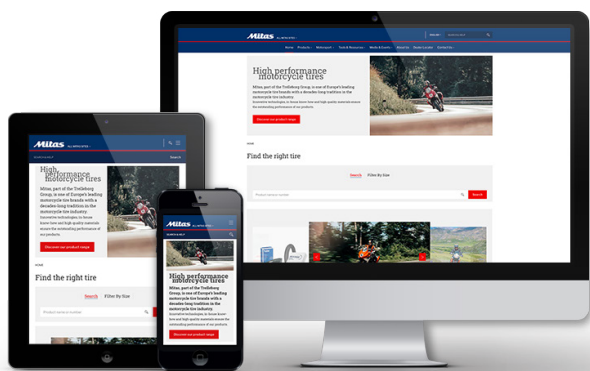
Mitas

Home Products Motorsport Technical Resources Media & Events About Us Dealer Locator Contact Us

High performance motorcycle tires

Mitas, part of the Trelleborg Group, is one of Europe's leading motorcycle tire brands with a decades-long tradition in the motorcycle tire industry.

Discover our product range

Find the right tire

Search Filter By Size

Search

Mitas

Search

High performance motorcycle tires

Mitas, part of the Trelleborg Group, is one of Europe's leading motorcycle tire brands with a decades-long tradition in the motorcycle tire industry.

Discover our product range

Find the right tire

Search Filter By Size

Mitas

High performance motorcycle tires

Mitas, part of the Trelleborg Group, is one of Europe's leading motorcycle tire brands with a decades-long tradition in the motorcycle tire industry.

Discover our product range